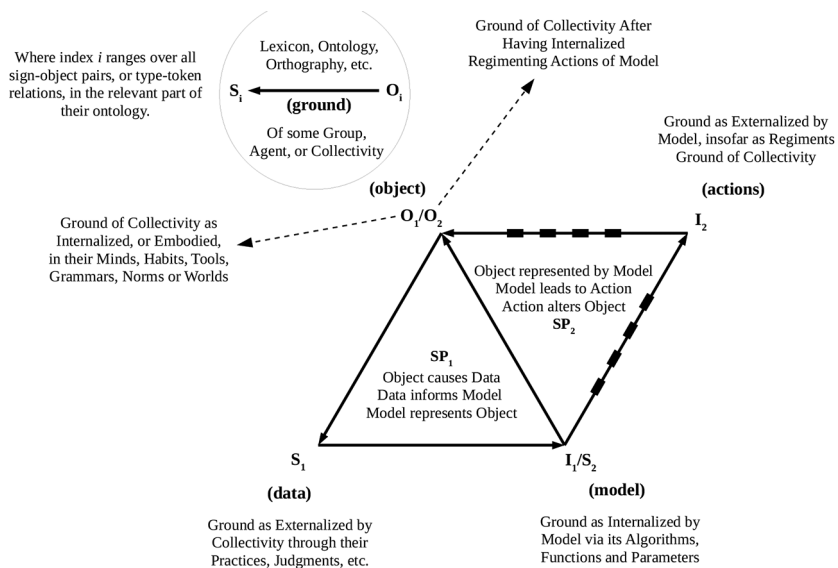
Where index $i$ ranges over all sign-object pairs, or type-token relations, in the relevant part of their ontology.

Lexicon, Ontology, Orthography, etc.

$S_i$ (ground) $O_i$

Of some Group, Agent, or Collectivity

Ground of Collectivity After Having Internalized Regimenting Actions of Model

Ground as Externalized by Model, insofar as Regiments Ground of Collectivity

(actions)

(object)

$O_1/O_2$

$I_2$

Ground of Collectivity as Internalized, or Embodied, in their Minds, Habits, Tools, Grammars, Norms or Worlds

Object represented by Model
Model leads to Action
Action alters Object
$SP_2$

$SP_1$
Object causes Data
Data informs Model
Model represents Object

$S_1$

$I_1/S_2$

(data)

(model)

Ground as Externalized by Collectivity through their Practices, Judgments, etc.

Ground as Internalized by Model via its Algorithms, Functions and Parameters